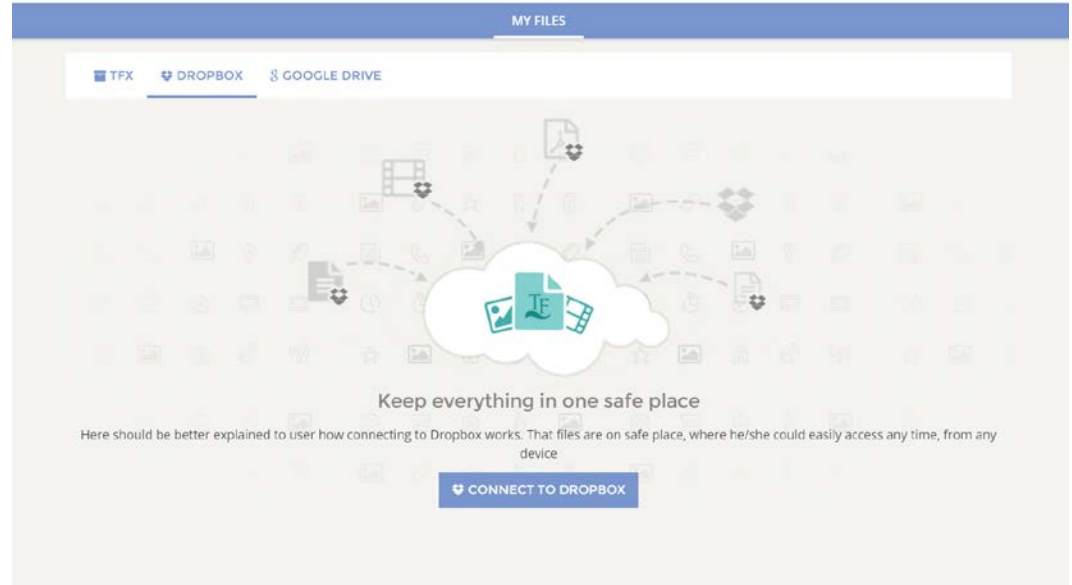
MY FILES

TFX DROPBOX GOOGLE DRIVE

Keep everything in one safe place

Here should be better explained to user how connecting to Dropbox works. That files are on safe place, where he/she could easily access any time, from any device

CONNECT TO DROPBOX